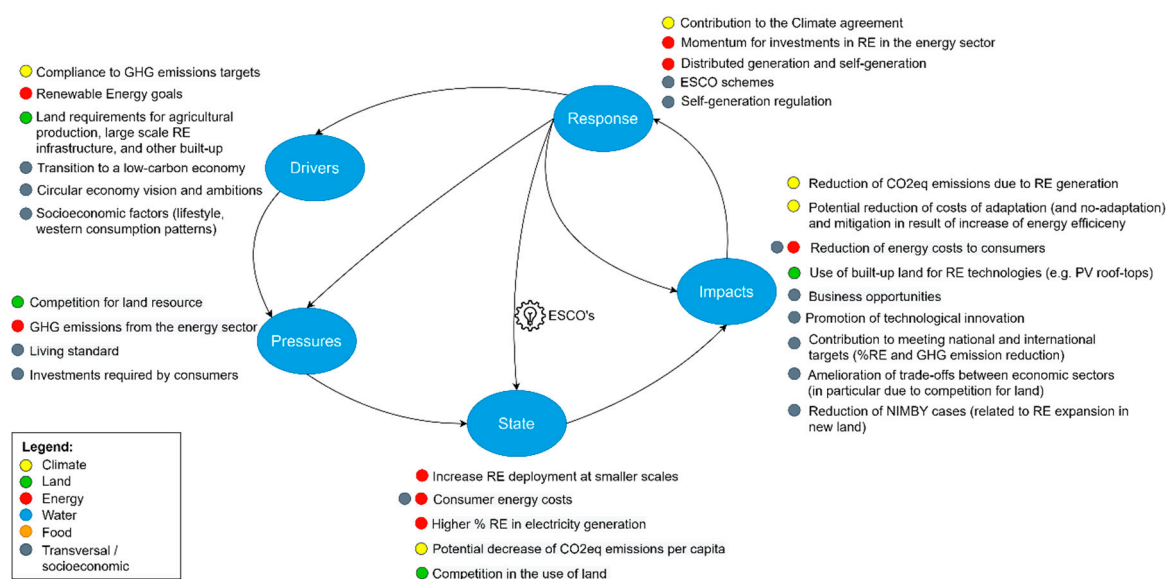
Contribution to the Climate agreement
Momentum for investments in RE in the energy sector
Distributed generation and self-generation
ESCO schemes
Self-generation regulation

Response

Compliance to GHG emissions targets
Renewable Energy goals
Land requirements for agricultural production, large scale RE infrastructure, and other built-up
Transition to a low-carbon economy
Circular economy vision and ambitions
Socioeconomic factors (lifestyle, western consumption patterns)

Drivers

Reduction of CO2eq emissions due to RE generation
Potential reduction of costs of adaptation (and no-adaptation) and mitigation in result of increase of energy efficiceny
Reduction of energy costs to consumers
Use of built-up land for RE technologies (e.g. PV roof-tops)
Business opportunities
Promotion of technological innovation
Contribution to meeting national and international targets (%RE and GHG emission reduction)
Amelioration of trade-offs between economic sectors (in particular due to competition for land)
Reduction of NIMBY cases (related to RE expansion in new land)

Impacts

ESCO's

Competition for land resource
GHG emissions from the energy sector
Living standard
Investments required by consumers

Pressures

State

Increase RE deployment at smaller scales
Consumer energy costs
Higher % RE in electricity generation
Potential decrease of CO2eq emissions per capita
Competition in the use of land

Legend:
Climate
Land
Energy
Water
Food
Transversal / socioeconomic